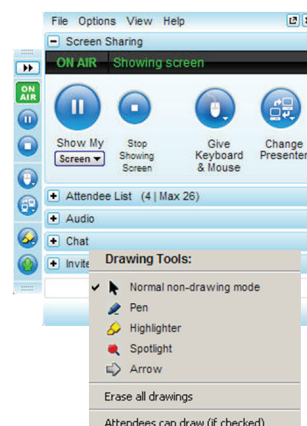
File Options View Help

Screen Sharing

ON AIR Showing screen

ON AIR

Show My Screen

Stop Showing Screen

Give Keyboard & Mouse

Change Presenter

Attendee List (4 | Max 26)

Audio

Chat

Invite

Drawing Tools:

✔ Normal non-drawing mode

Pen

Highlighter

Spotlight

Arrow

Erase all drawings

Attendees can draw (if checked)